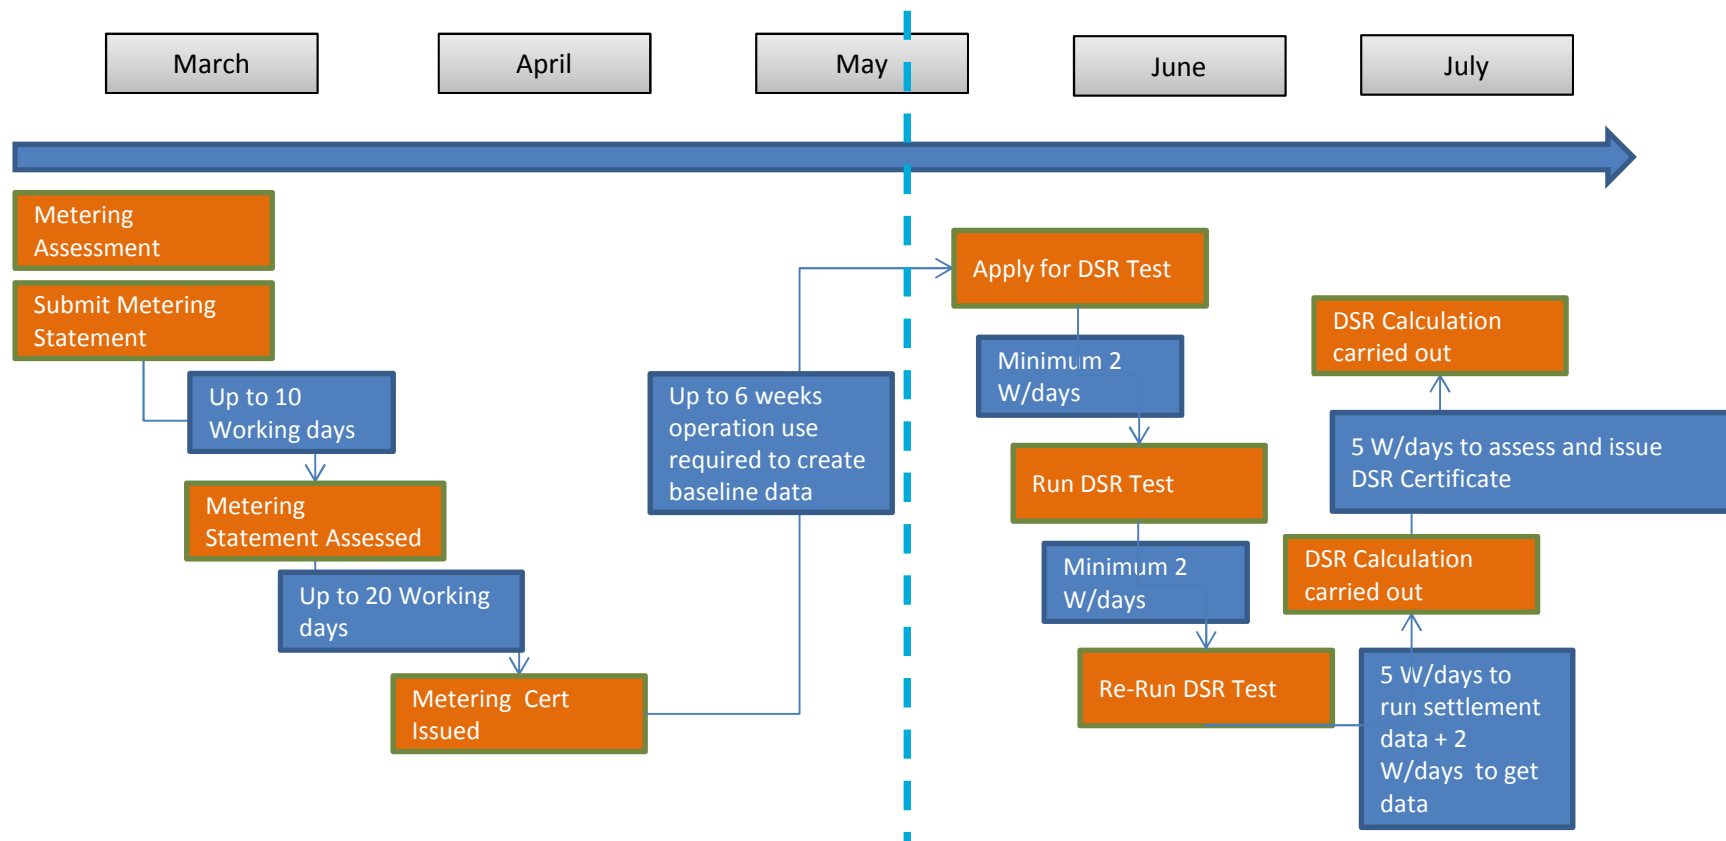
March

April

May

June

July

Metering Assessment

Submit Metering Statement

Up to 10 Working days

Metering Statement Assessed

Up to 20 Working days

Metering Cert Issued

Up to 6 weeks operation use required to create baseline data

Apply for DSR Test

Minimum 2 W/days

Run DSR Test

Minimum 2 W/days

Re-Run DSR Test

DSR Calculation carried out

5 W/days to assess and issue DSR Certificate

DSR Calculation carried out

5 W/days to run settlement data + 2 W/days to get data